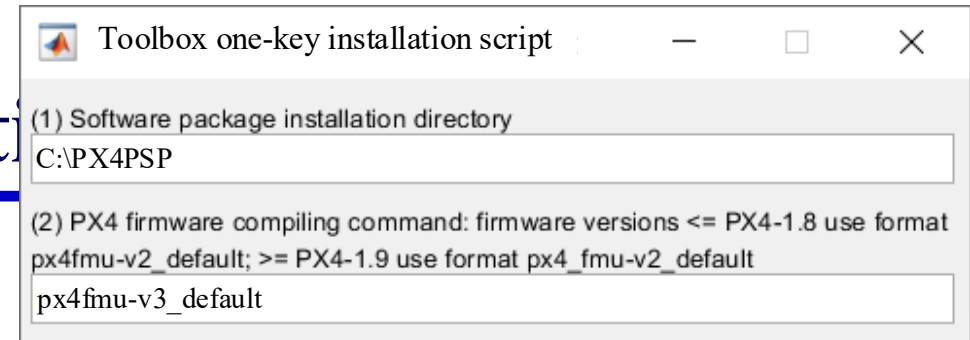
Toolbox one-key installation script

(1) Software package installation directory

C:\PX4PSP

(2) PX4 firmware compiling command: firmware versions <= PX4-1.8 use format px4fmu-v2_default; >= PX4-1.9 use format px4_fmu-v2_default

px4fmu-v3_default